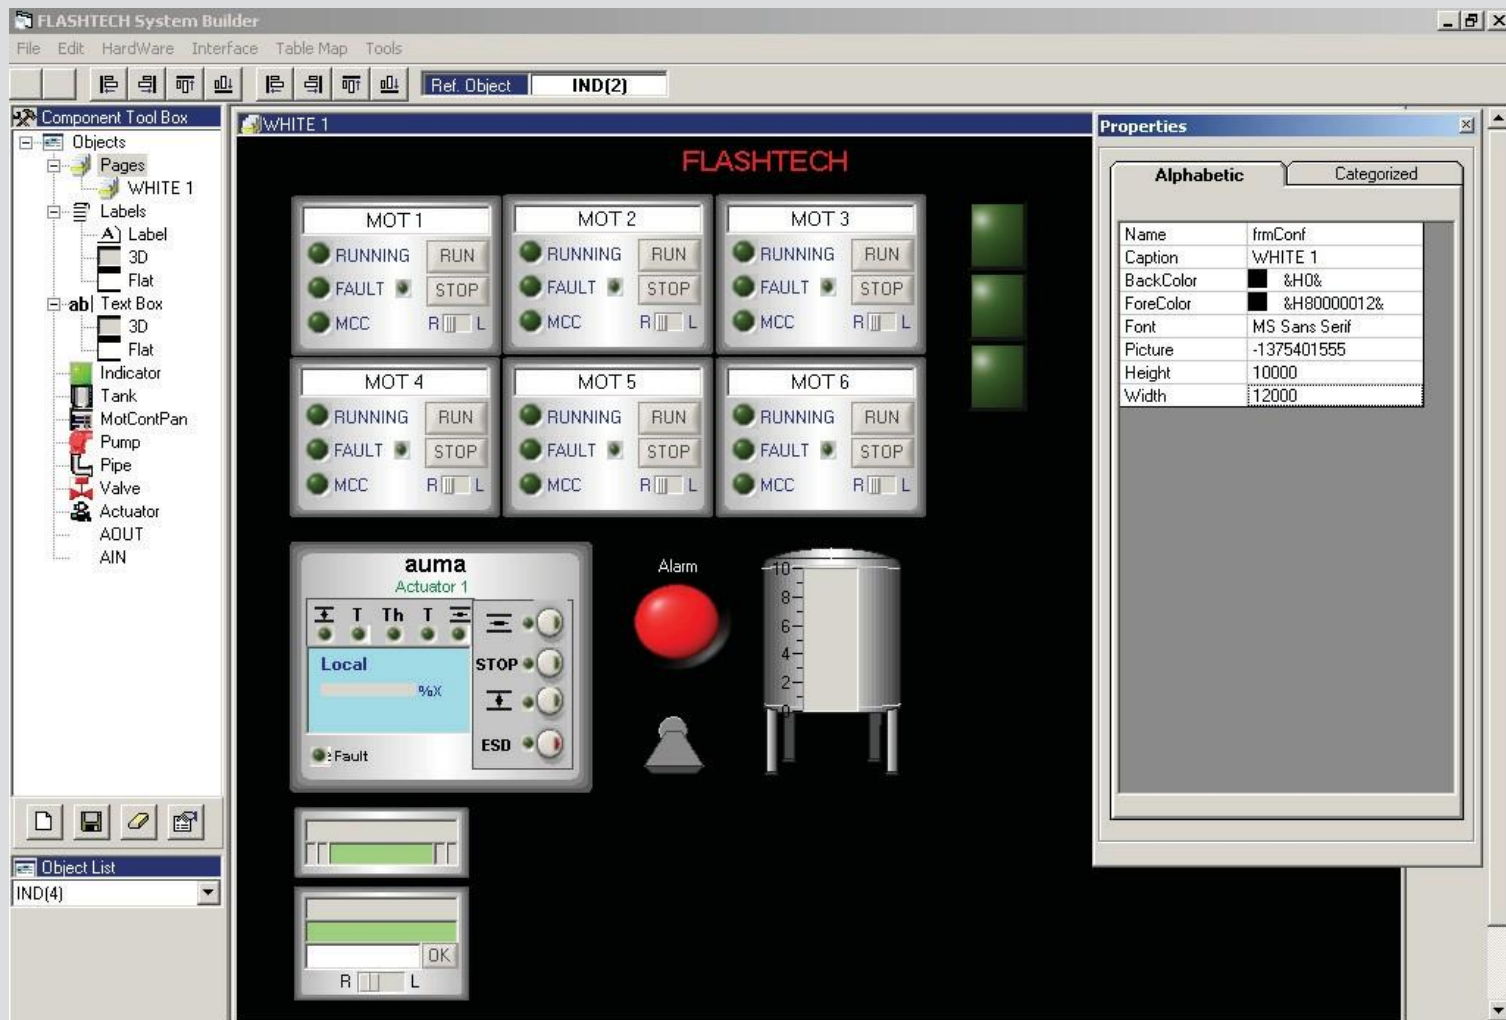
FLASHTECH System Builder

File Edit HardWare Interface Table Map Tools

Ref. Object IND(2)

Component Tool Box

Objects
Pages
WHITE 1
Labels
Label
3D
Flat
Text Box
3D
Flat
Indicator
Tank
MotContPan
Pump
Pipe
Valve
Actuator
AOUT
AIN

Object List

IND(4)

WHITE 1

FLASHTECH

MOT 1
RUNNING RUN
FAULT STOP
MCC R L

MOT 2
RUNNING RUN
FAULT STOP
MCC R L

MOT 3
RUNNING RUN
FAULT STOP
MCC R L

MOT 4
RUNNING RUN
FAULT STOP
MCC R L

MOT 5
RUNNING RUN
FAULT STOP
MCC R L

MOT 6
RUNNING RUN
FAULT STOP
MCC R L

auma
Actuator 1
T Th T
Local
%X
STOP
ESD
Fault

Alarm

10
8
6
4
2
0

OK
R L

Properties

Alphabetic | Categorized

| Name | frmConf |
|---|---|
| Caption | WHITE 1 |
| BackColor | &H0& |
| ForeColor | &H80000012& |
| Font | MS Sans Serif |
| Picture | -1375401555 |
| Height | 10000 |
| Width | 12000 |